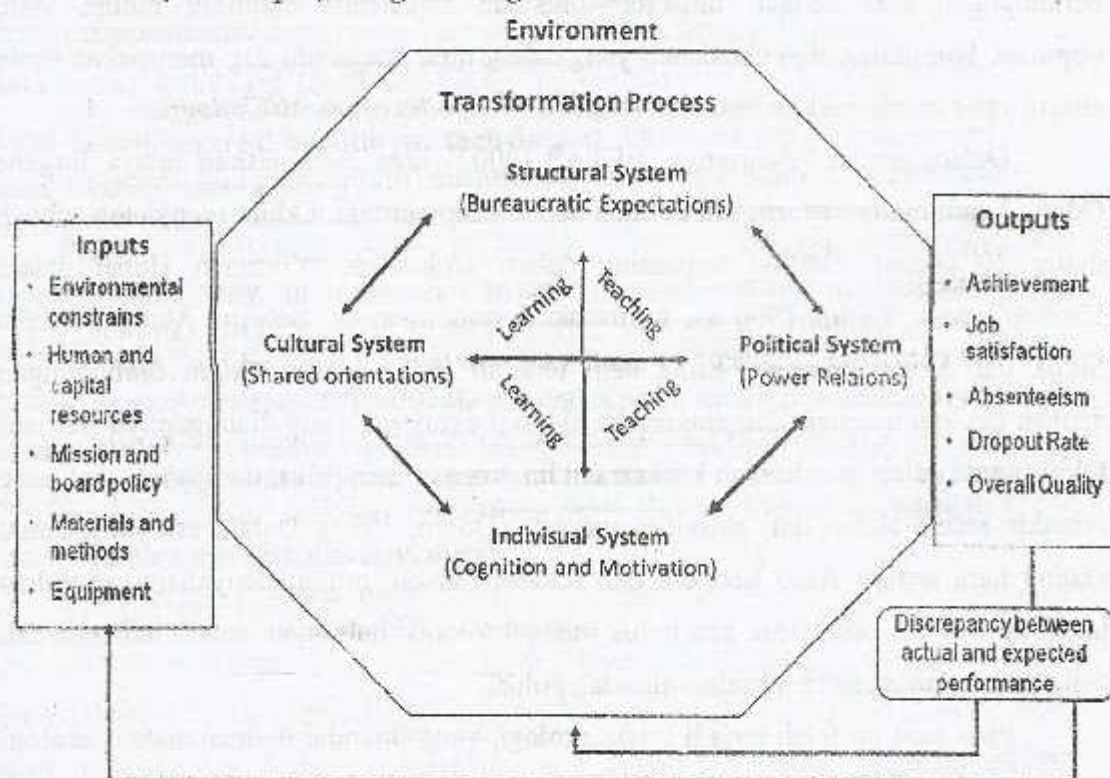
Environment

Transformation Process

Structural System
(Bureaucratic Expectations)

Inputs
- Environmental constrains
- Human and capital resources
- Mission and board policy
- Materials and methods
- Equipment

Learning
Teaching

Cultural System
(Shared orientations)

Political System
(Power Relaions)

Learning
Teaching

Outputs
- Achievement
- Job satisfaction
- Absenteeism
- Dropout Rate
- Overall Quality

Indivisual System
(Cognition and Motivation)

Discrepancy between actual and expected performance